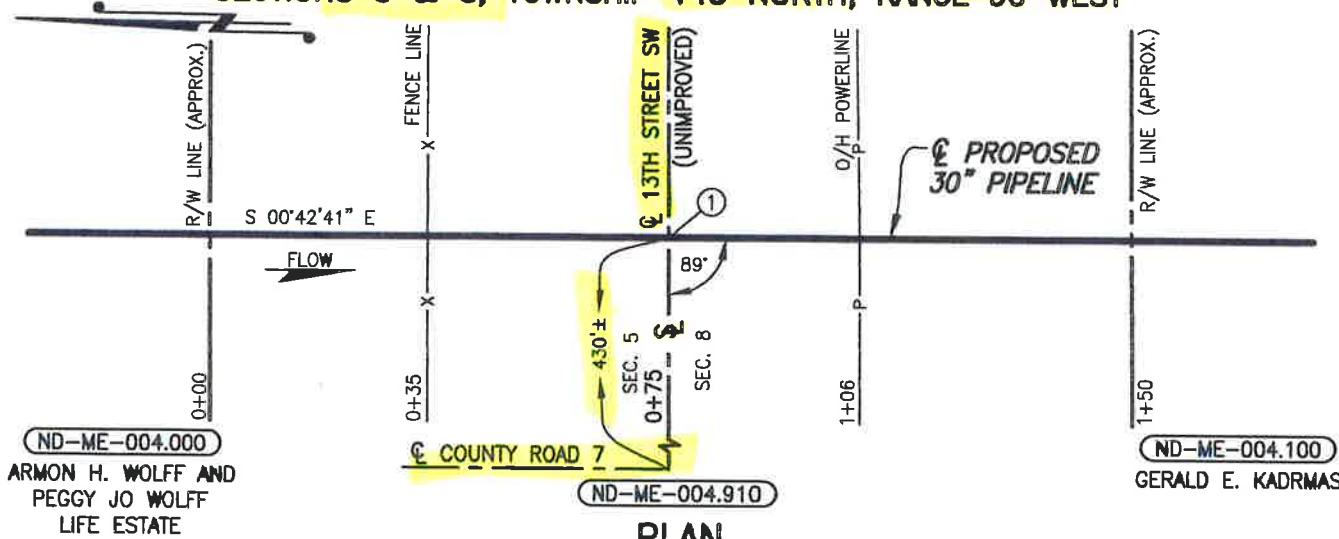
SECTIONS 5 & 8, TOWNSHIP 143 NORTH, RANGE 93 WEST

R/W LINE (APPROX.)

FENCE LINE

℄ 13TH STREET SW (UNIMPROVED)

O/H POWERLINE

℄ PROPOSED 30" PIPELINE

R/W LINE (APPROX.)

S 00°42'41" E

①

FLOW

89°

430'±

SEC. 5

SEC. 8

0+00

0+35

0+75

1+06

1+50

ND-ME-004.000
ARMON H. WOLFF AND PEGGY JO WOLFF LIFE ESTATE

℄ COUNTY ROAD 7

ND-ME-004.910

ND-ME-004.100
GERALD E. KADRMAS

PLAN